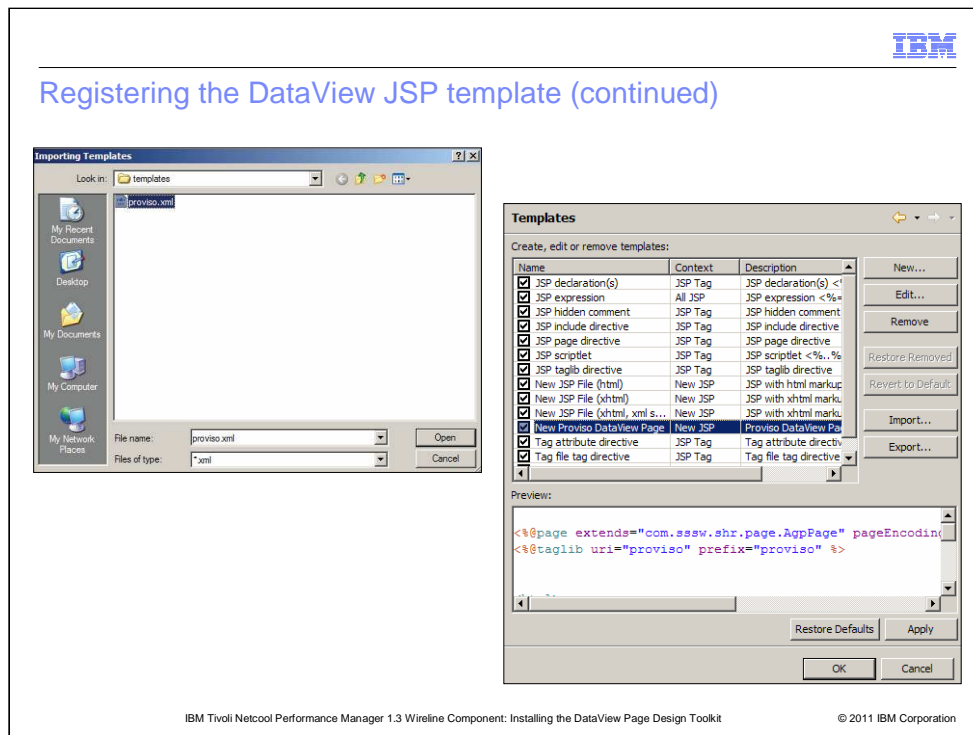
IBM

Registering the DataView JSP template (continued)

Importing Templates

Look in: templates

proviso.xml

My Recent Documents

Desktop

My Documents

My Computer

My Network Places

File name: proviso.xml

Files of type: *.xml

Open

Cancel

Templates

Create, edit or remove templates:

| Name | Context | Description |
|---|---|---|
| JSP declaration(s) | JSP Tag | JSP declaration(s) <% |
| JSP expression | All JSP | JSP expression <%= |
| JSP hidden comment | JSP Tag | JSP hidden comment |
| JSP include directive | JSP Tag | JSP include directive |
| JSP page directive | JSP Tag | JSP page directive |
| JSP scriptlet | JSP Tag | JSP scriptlet <%..% |
| JSP taglib directive | JSP Tag | JSP taglib directive |
| New JSP File (html) | New JSP | JSP with html markup |
| New JSP File (xhtml) | New JSP | JSP with xhtml marku |
| New JSP File (xhtml, xml s... | New JSP | JSP with xhtml marku |
| New Proviso DataView Page | New JSP | Proviso DataView Pa |
| Tag attribute directive | JSP Tag | Tag attribute directiv |
| Tag file tag directive | JSP Tag | Tag file tag directive |

New...

Edit...

Remove

Restore Removed

Revert to Default

Import...

Export...

Preview:

<%@page extends="com.sssw.shr.page.AgpPage" pageEncoding
<%@taglib uri="proviso" prefix="proviso" %>

Restore Defaults

Apply

OK

Cancel

IBM Tivoli Netcool Performance Manager 1.3 Wireline Component: Installing the DataView Page Design Toolkit

© 2011 IBM Corporation